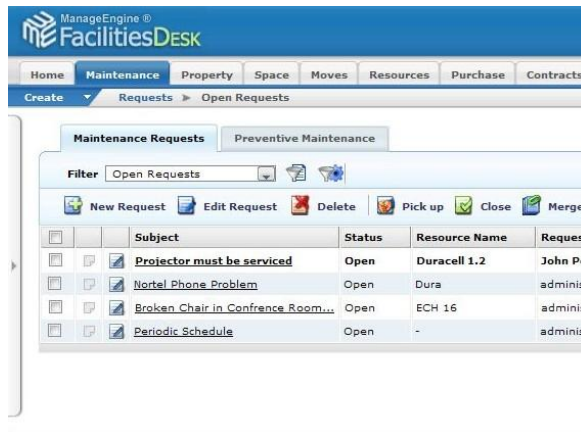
ManageEngine ®
FacilitiesDesk

Home | Maintenance | Property | Space | Moves | Resources | Purchase | Contracts

Create | Requests ▶ Open Requests

Maintenance Requests | Preventive Maintenance

Filter Open Requests

New Request | Edit Request | Delete | Pick up | Close | Merge

| | | | Subject | Status | Resource Name | Reques |
|---|---|---|---|---|---|---|
| | | | Projector must be serviced | Open | Duracell 1.2 | John P |
| | | | Nortel Phone Problem | Open | Dura | adminis |
| | | | Broken Chair in Confrence Room... | Open | ECH 16 | adminis |
| | | | Periodic Schedule | Open | - | adminis |